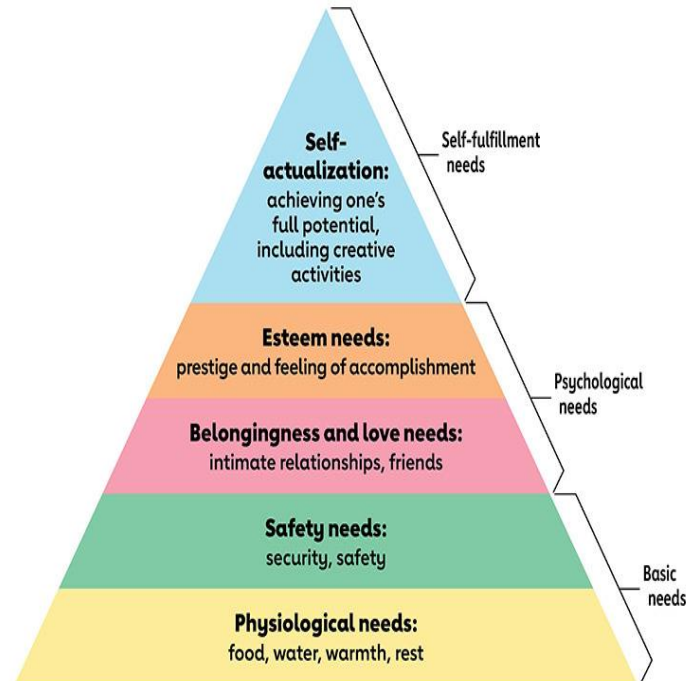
Self-actualization: achieving one's full potential, including creative activities

Self-fulfillment needs

Esteem needs: prestige and feeling of accomplishment

Belongingness and love needs: intimate relationships, friends

Psychological needs

Safety needs: security, safety

Physiological needs: food, water, warmth, rest

Basic needs